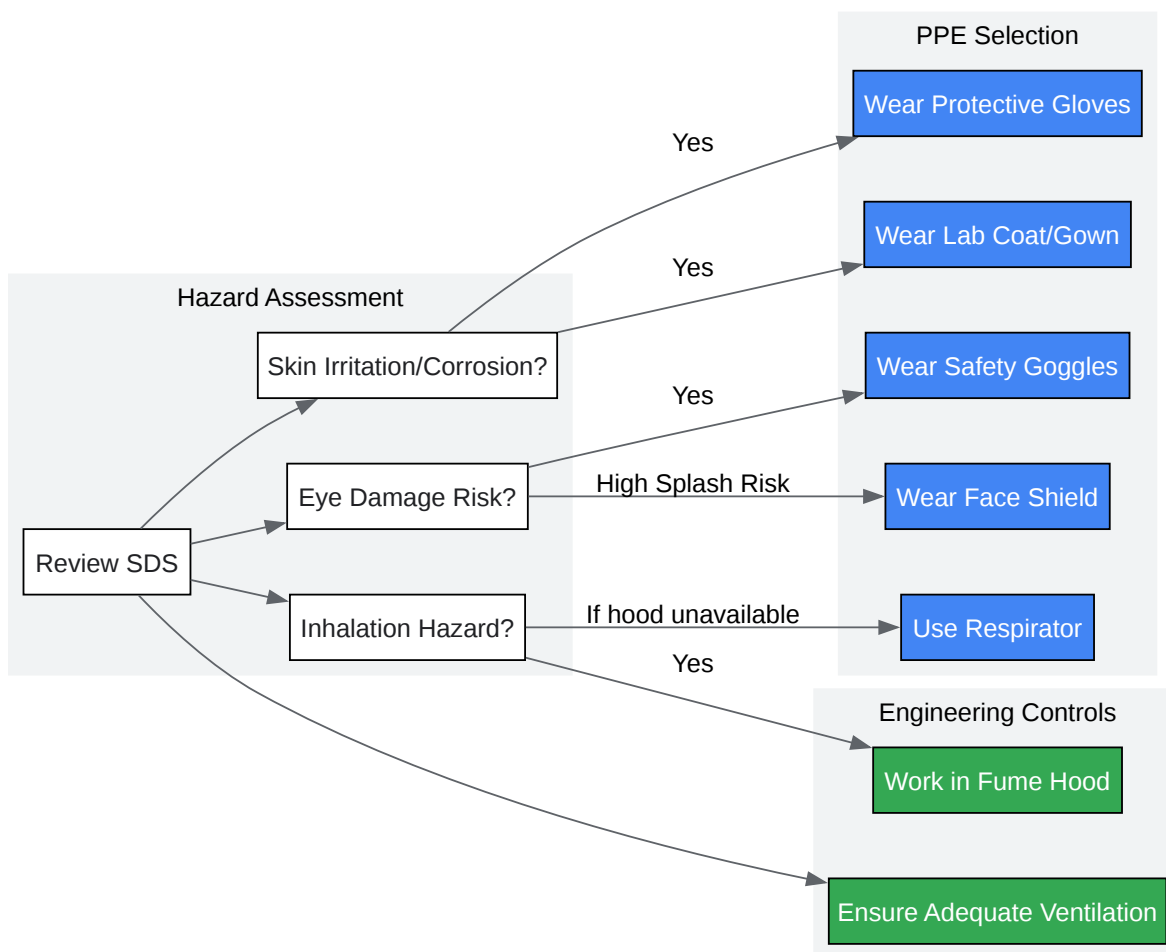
PPE Selection

Wear Protective Gloves

Wear Lab Coat/Gown

Wear Safety Goggles

Wear Face Shield

Use Respirator

Yes

Yes

Yes

High Splash Risk

If hood unavailable

Yes

Hazard Assessment

Skin Irritation/Corrosion?

Eye Damage Risk?

Review SDS

Inhalation Hazard?

Engineering Controls

Work in Fume Hood

Ensure Adequate Ventilation